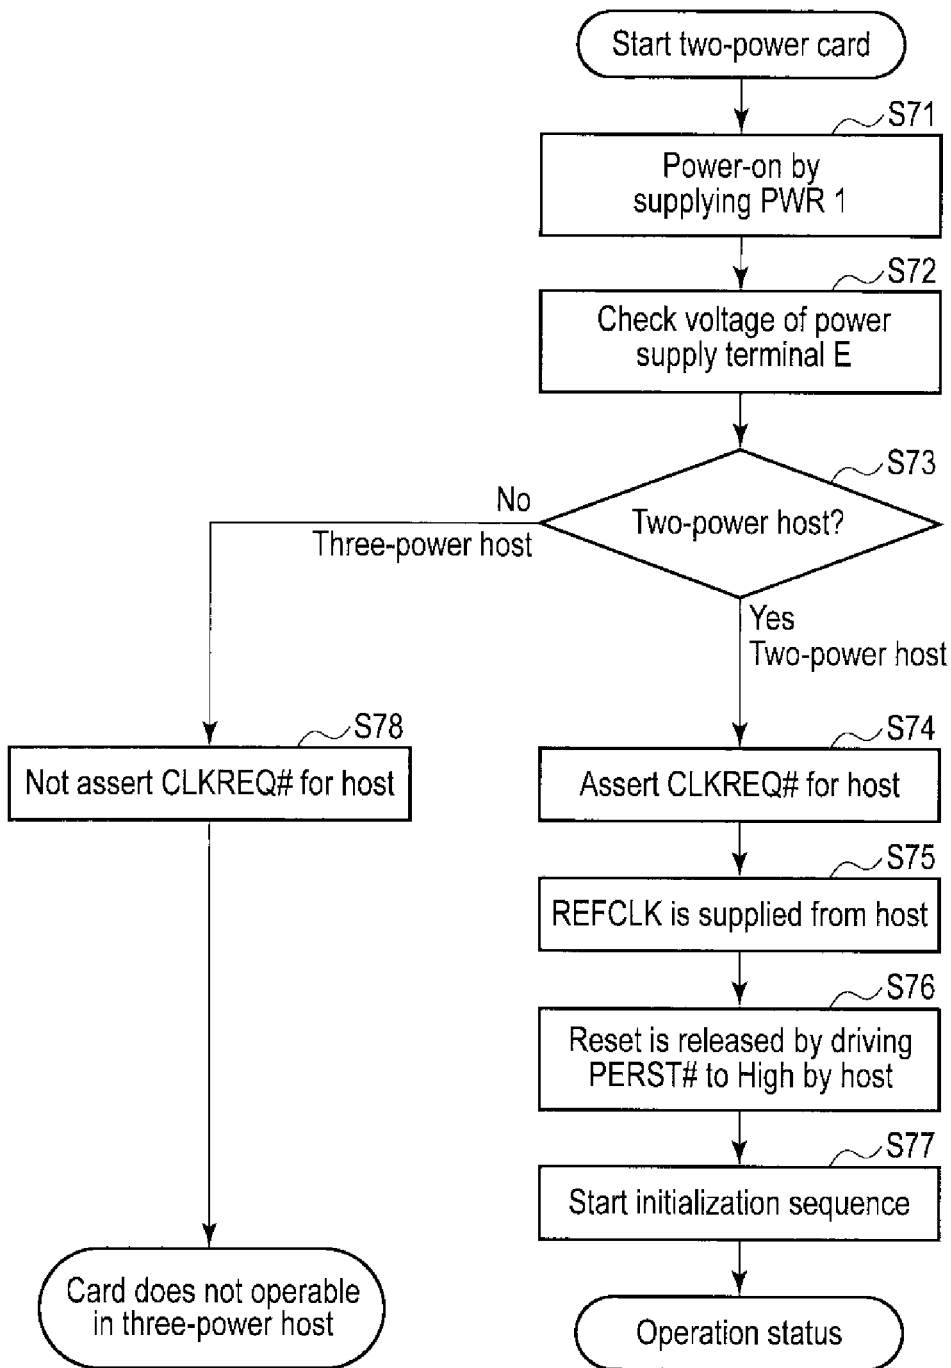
Start two-power card

S71
Power-on by supplying PWR 1

S72
Check voltage of power supply terminal E

S73
Two-power host?

No
Three-power host

Yes
Two-power host

S78
Not assert CLKREQ# for host

Card does not operable in three-power host

S74
Assert CLKREQ# for host

S75
REFCLK is supplied from host

S76
Reset is released by driving PERST# to High by host

S77
Start initialization sequence

Operation status